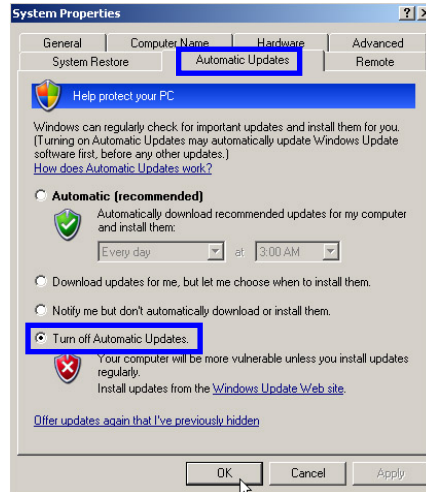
System Properties

?
X

General
Computer Name
Hardware
Advanced
System Restore
Automatic Updates
Remote

Help protect your PC

Windows can regularly check for important updates and install them for you. (Turning on Automatic Updates may automatically update Windows Update software first, before any other updates.)
How does Automatic Updates work?

Automatic (recommended)

Automatically download recommended updates for my computer and install them:

Every day
at
3:00 AM

Download updates for me, but let me choose when to install them.

Notify me but don't automatically download or install them.

Turn off Automatic Updates.

Your computer will be more vulnerable unless you install updates regularly.
Install updates from the Windows Update Web site.

Offer updates again that I've previously hidden

OK
Cancel
Apply